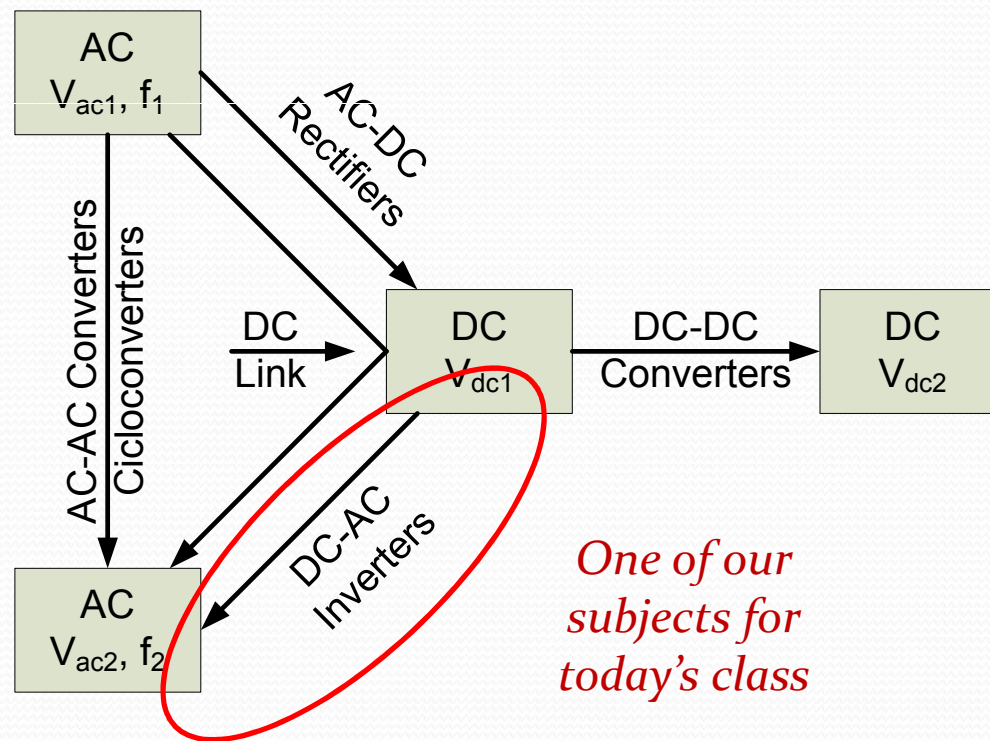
AC
$V_{ac1}$, $f_1$

AC-DC
Rectifiers

AC-AC Converters
Cicloconverters

DC
Link

DC
$V_{dc1}$

DC-DC
Converters

DC
$V_{dc2}$

DC-AC
Inverters

AC
$V_{ac2}$, $f_2$

One of our subjects for today's class